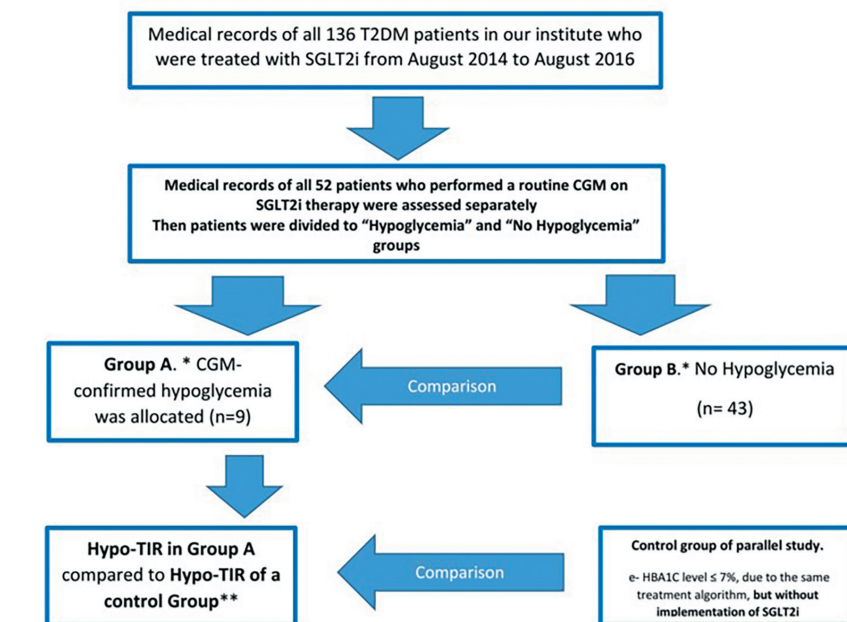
Medical records of all 136 T2DM patients in our institute who were treated with SGLT2i from August 2014 to August 2016

Medical records of all 52 patients who performed a routine CGM on SGLT2i therapy were assessed separately
Then patients were divided to "Hypoglycemia" and "No Hypoglycemia" groups

Group A. * CGM-confirmed hypoglycemia was allocated (n=9)

Comparison

Group B.* No Hypoglycemia

(n= 43)

Hypo-TIR in Group A compared to Hypo-TIR of a control Group**

Comparison

Control group of parallel study.

e- HBA1C level ≤ 7%, due to the same treatment algorithm, but without implementation of SGLT2i